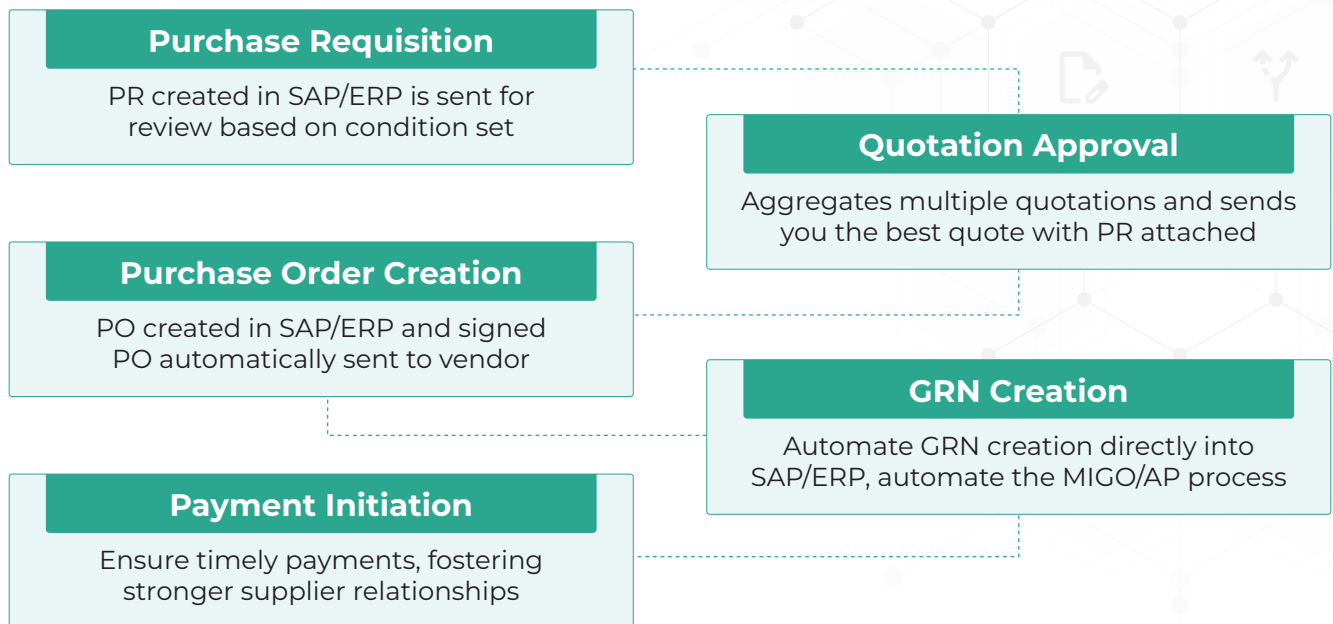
Purchase Requisition

PR created in SAP/ERP is sent for review based on condition set

Quotation Approval

Aggregates multiple quotations and sends you the best quote with PR attached

Purchase Order Creation

PO created in SAP/ERP and signed PO automatically sent to vendor

GRN Creation

Automate GRN creation directly into SAP/ERP, automate the MIGO/AP process

Payment Initiation

Ensure timely payments, fostering stronger supplier relationships